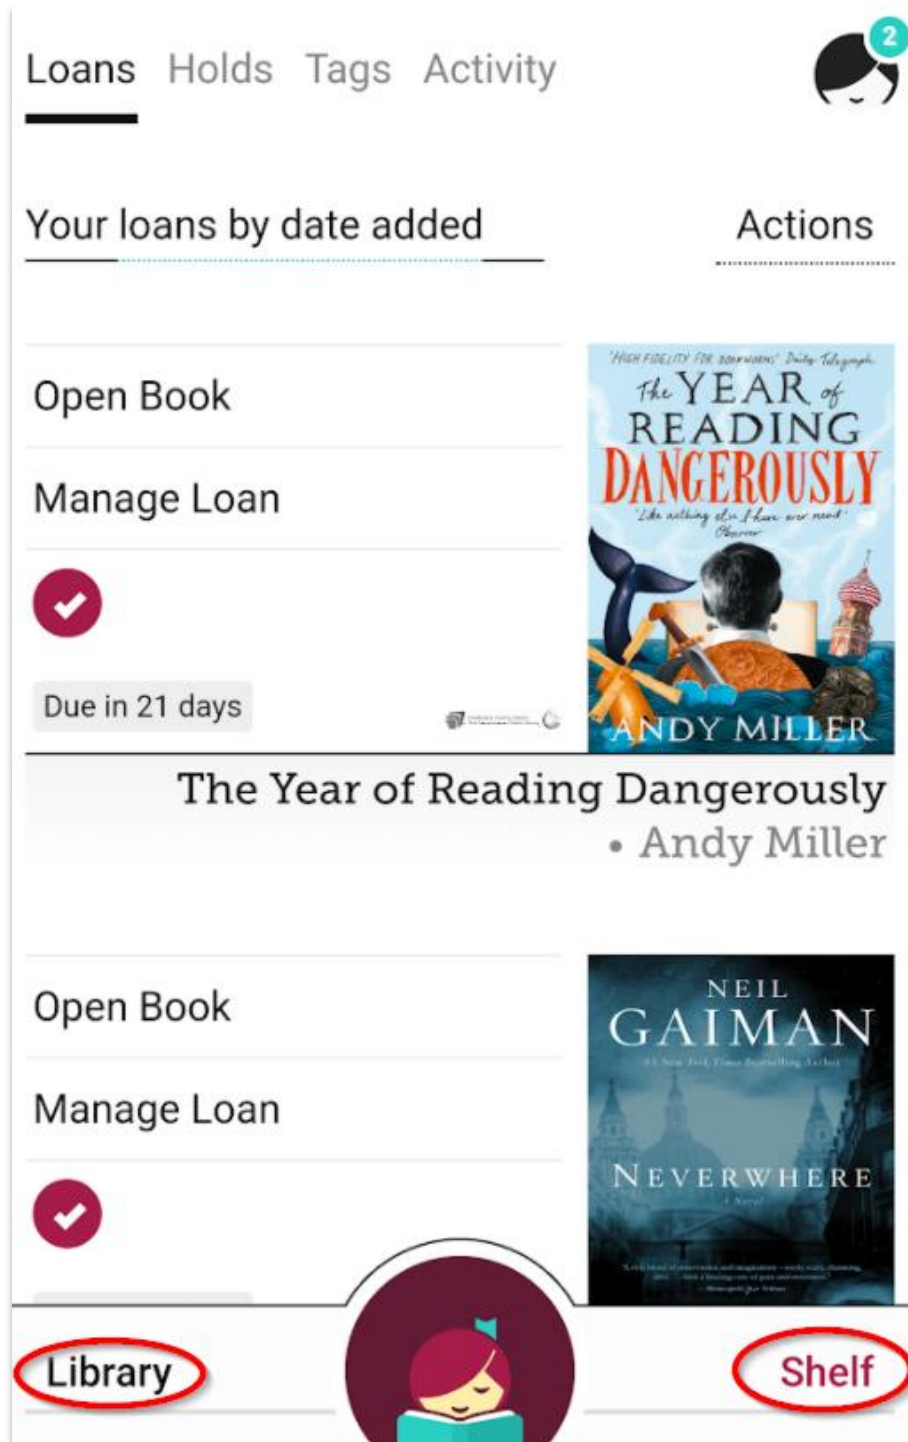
Loans Holds Tags Activity

2

Your loans by date added

Actions

Open Book

Manage Loan

Due in 21 days

'HIGH FIDELITY FOR BOOKWORMS' Daily Telegraph

The YEAR of READING DANGEROUSLY

'Like nothing else I have ever read' Observer

ANDY MILLER

The Year of Reading Dangerously

• Andy Miller

Open Book

Manage Loan

NEIL GAIMAN

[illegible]

NEVERWHERE

A Novel

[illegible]

Library

Shelf